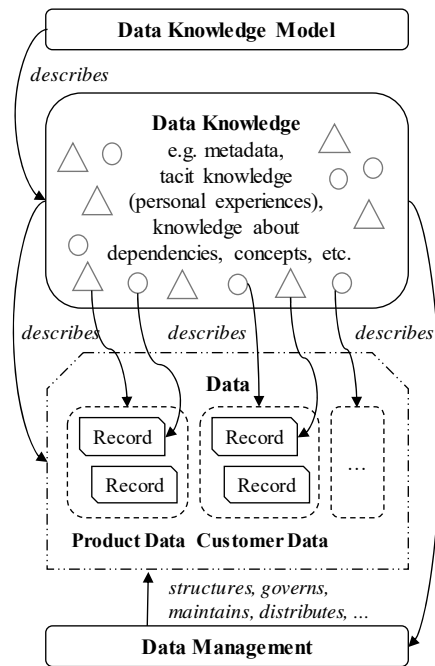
Data Knowledge Model

describes

Data Knowledge
e.g. metadata, tacit knowledge (personal experiences), knowledge about dependencies, concepts, etc.

describes

describes

describes

Data

Record

Record

Record

Record

...

Product Data

Customer Data

structures, governs, maintains, distributes, ...

Data Management